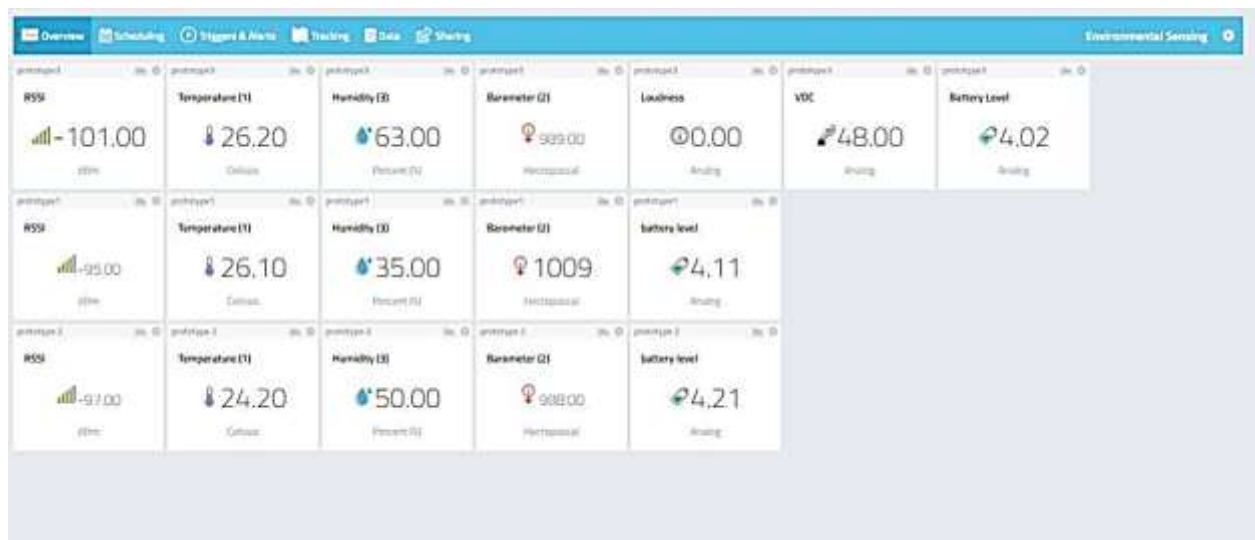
Overview Scheduling Triggers & Alerts Tracking Data Sharing Environmental Sensing

prototype3
RSSI
-101.00
dBm

prototype3
Temperature (1)
26.20
Celsius

prototype3
Humidity (3)
63.00
Percent (%)

prototype3
Barometer (2)
989.00
Hectopascal

prototype3
Loudness
0.00
Analog

prototype3
VOC
48.00
Analog

prototype3
Battery Level
4.02
Analog

prototype1
RSSI
-95.00
dBm

prototype1
Temperature (1)
26.10
Celsius

prototype1
Humidity (3)
35.00
Percent (%)

prototype1
Barometer (2)
1009
Hectopascal

prototype1
battery level
4.11
Analog

prototype 2
RSSI
-97.00
dBm

prototype 2
Temperature (1)
24.20
Celsius

prototype 2
Humidity (3)
50.00
Percent (%)

prototype 2
Barometer (2)
988.00
Hectopascal

prototype 2
battery level
4.21
Analog